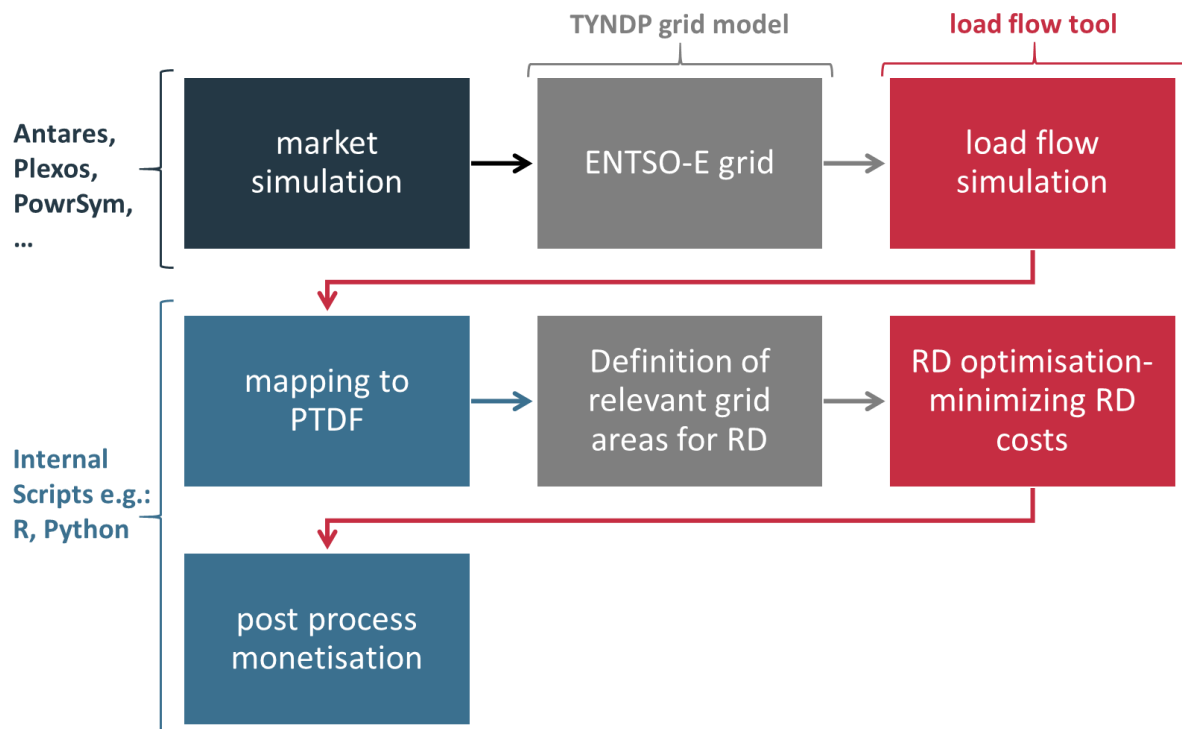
TYNDP grid model

load flow tool

Antares, Plexos, PowrSym, …

market simulation

ENTSO-E grid

load flow simulation

Internal Scripts e.g.: R, Python

mapping to PTDF

Definition of relevant grid areas for RD

RD optimisation-minimizing RD costs

post process monetisation